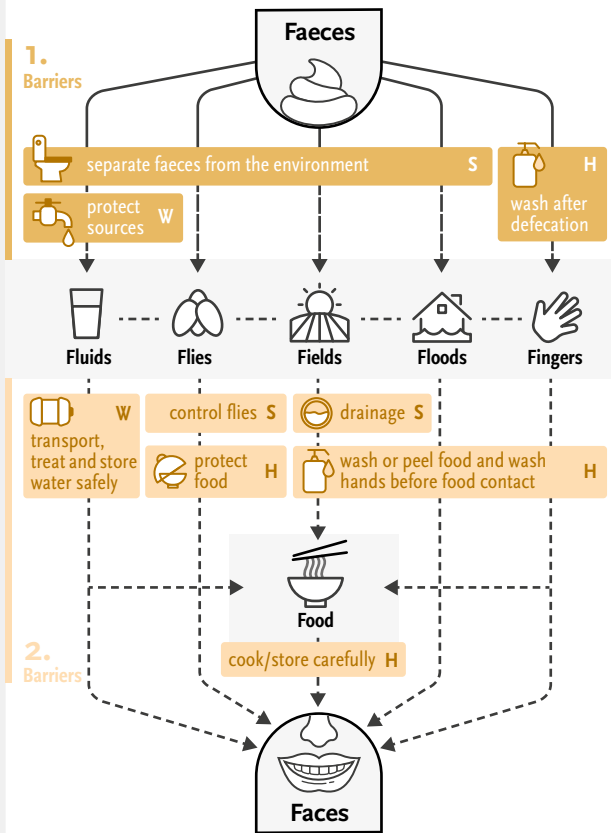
Faeces

1.
Barriers

separate faeces from the environment S

protect sources W

H
wash after defecation

Fluids
Flies
Fields
Floods
Fingers

W
transport, treat and store water safely

control flies S

drainage S

protect food H

wash or peel food and wash hands before food contact H

Food

cook/store carefully H

2.
Barriers

Faces